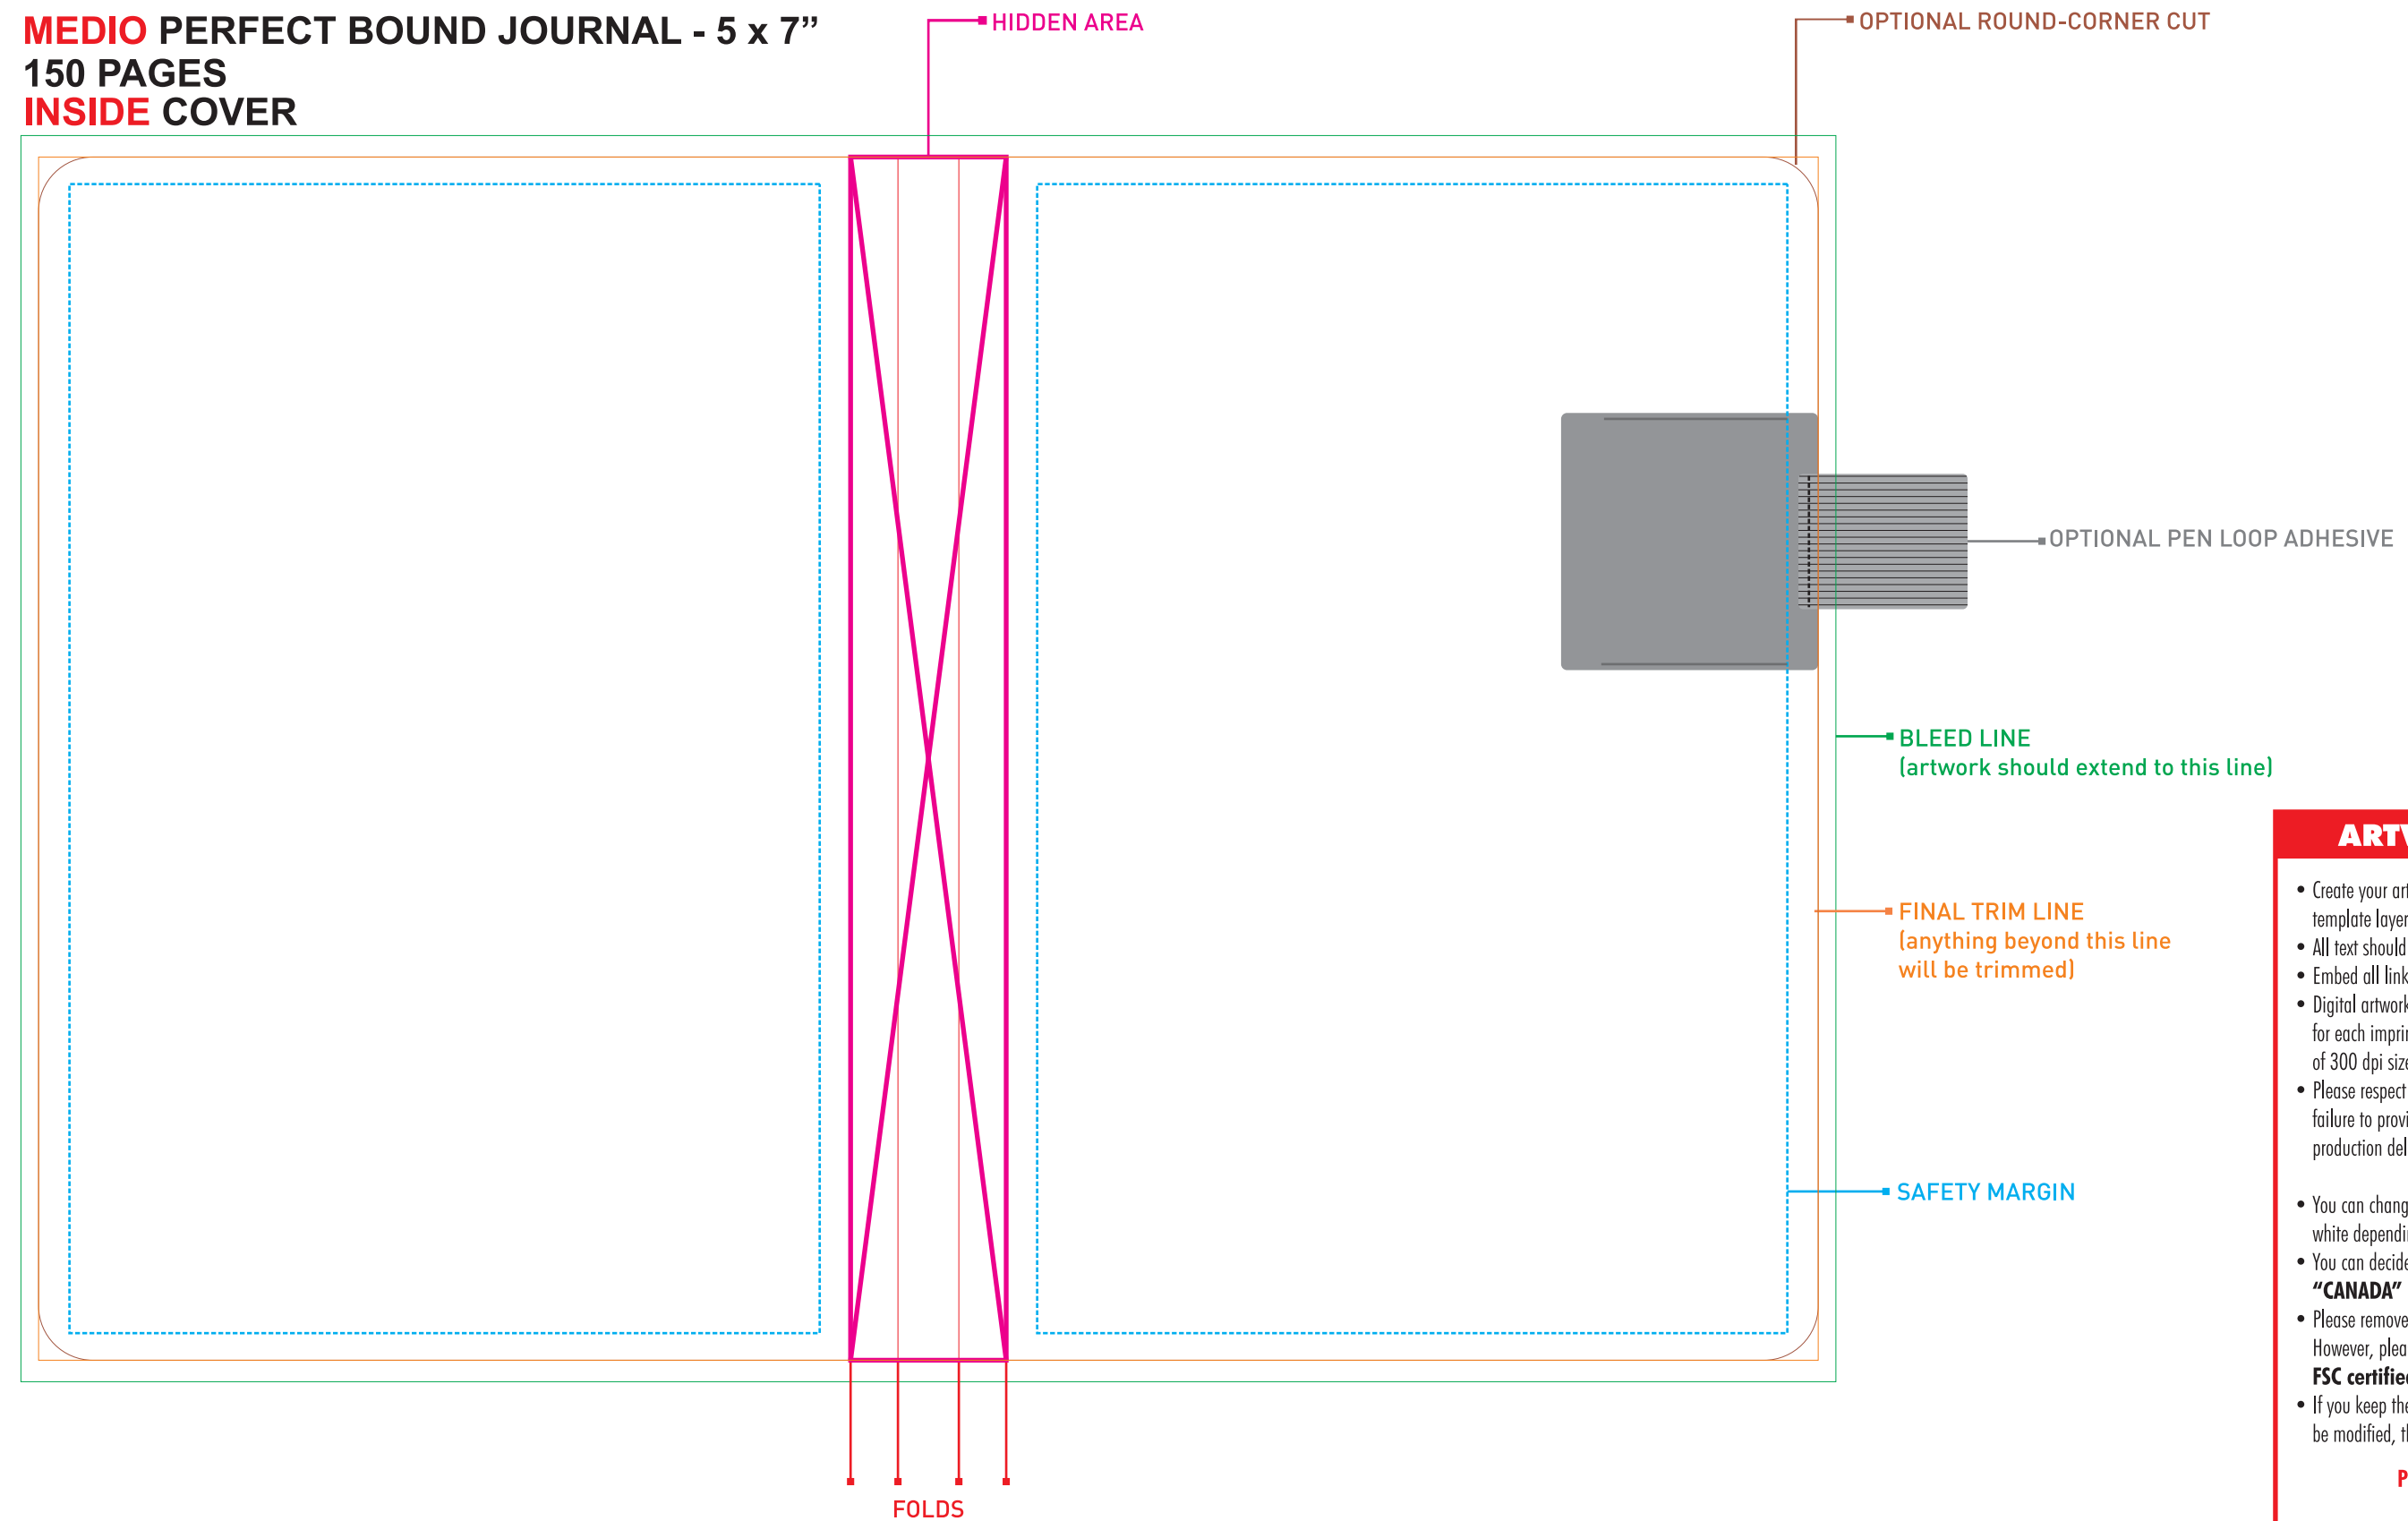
MEDIO PERFECT BOUND JOURNAL - 5 x 7”
150 PAGES
INSIDE COVER

HIDDEN AREA

OPTIONAL ROUND-CORNER CUT

OPTIONAL PEN LOOP ADHESIVE

BLEED LINE
(artwork should extend to this line)

FINAL TRIM LINE
(anything beyond this line will be trimmed)

SAFETY MARGIN

FOLDS

ARTW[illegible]

• Create your ar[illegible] template layer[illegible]
• All text should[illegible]
• Embed all link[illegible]
• Digital artwork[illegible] for each impri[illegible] of 300 dpi siz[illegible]
• Please respect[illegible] failure to provi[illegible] production del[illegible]

• You can chang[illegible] white dependi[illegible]
• You can decide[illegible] “CANADA”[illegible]
• Please remove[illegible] However, plea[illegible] FSC certifie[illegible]
• If you keep th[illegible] be modified, t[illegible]

P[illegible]